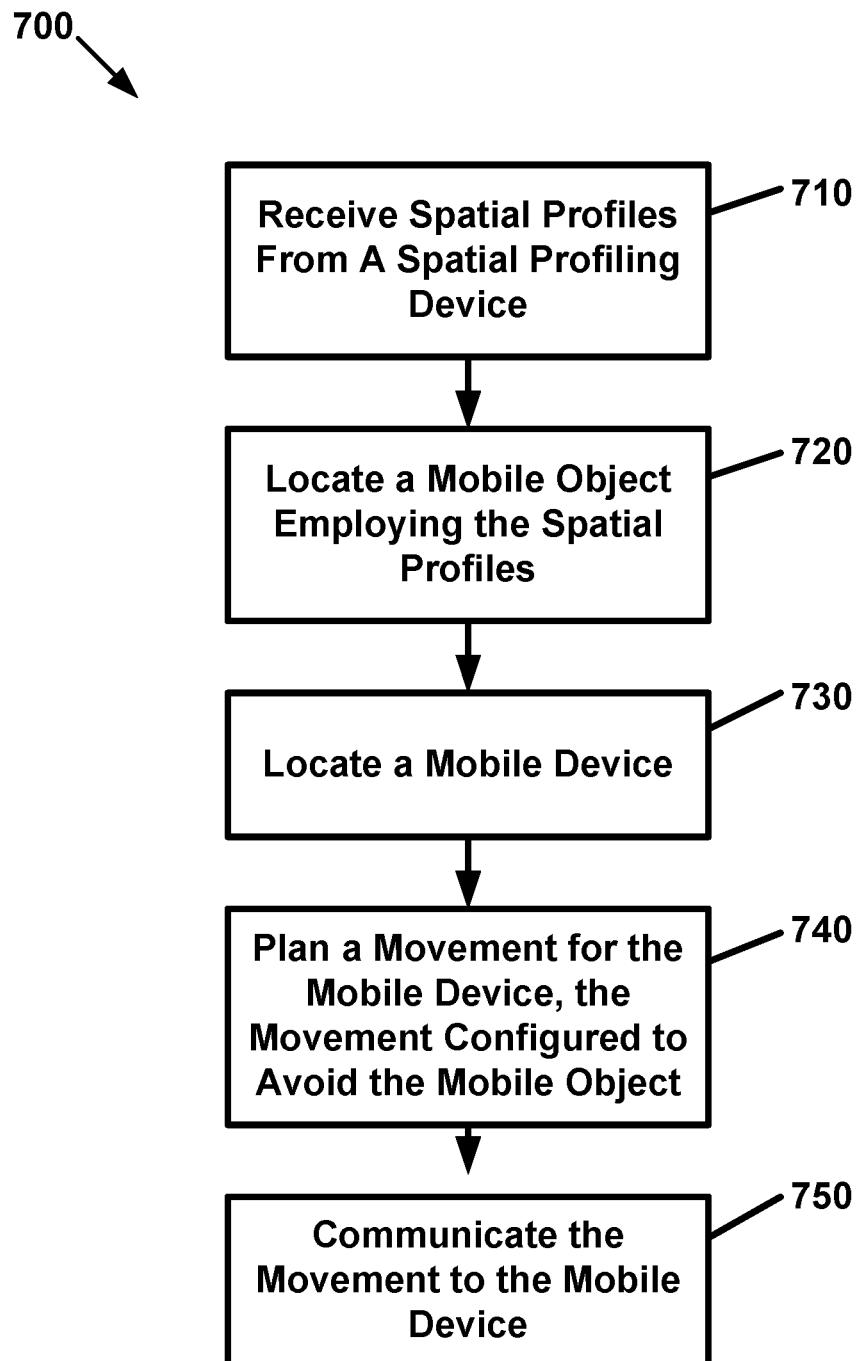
700

Receive Spatial Profiles From A Spatial Profiling Device

710

Locate a Mobile Object Employing the Spatial Profiles

720

Locate a Mobile Device

730

Plan a Movement for the Mobile Device, the Movement Configured to Avoid the Mobile Object

740

Communicate the Movement to the Mobile Device

750